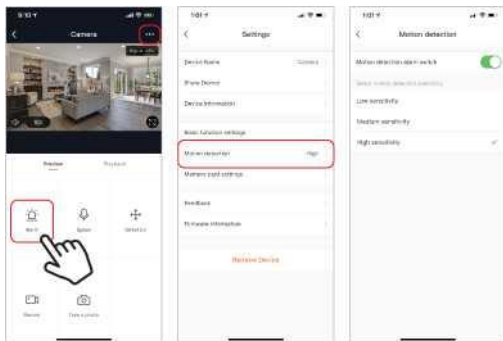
9:10
Camera
Preview
Playback
Alarm
Speak
Direction
Record
Take a photo

1:01
Settings
Device Name
Camera
Share Device
Device Information
Basic function settings
Motion detection
High
Memory card settings
Feedback
Firmware information
Remove Device

1:01
Motion detection
Motion detection alarm switch
Select motion detection sensitivity
Low sensitivity
Medium sensitivity
High sensitivity